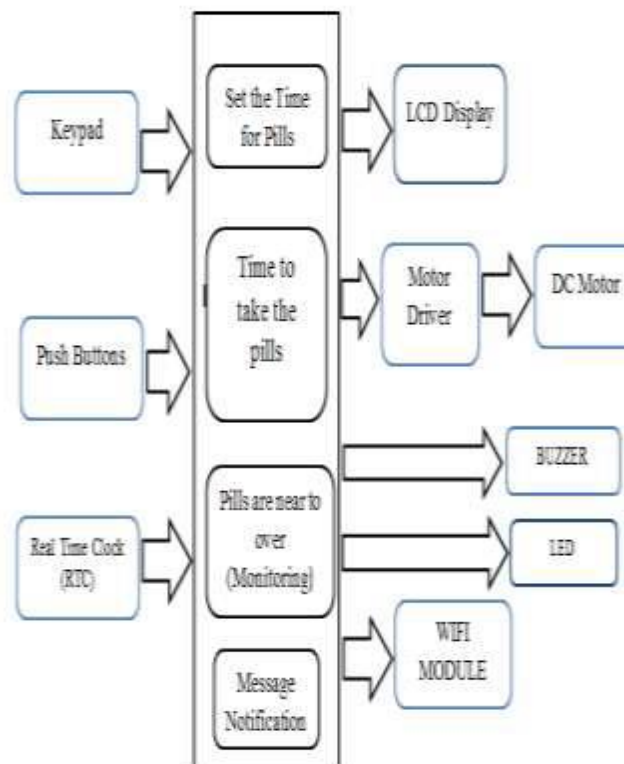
Keypad

Set the Time for Pills

LCD Display

Time to take the pills

Motor Driver

DC Motor

Push Buttons

BUZZER

Pills are near to over (Monitoring)

Real Time Clock (RTC)

LED

WIFI MODULE

Message Notification